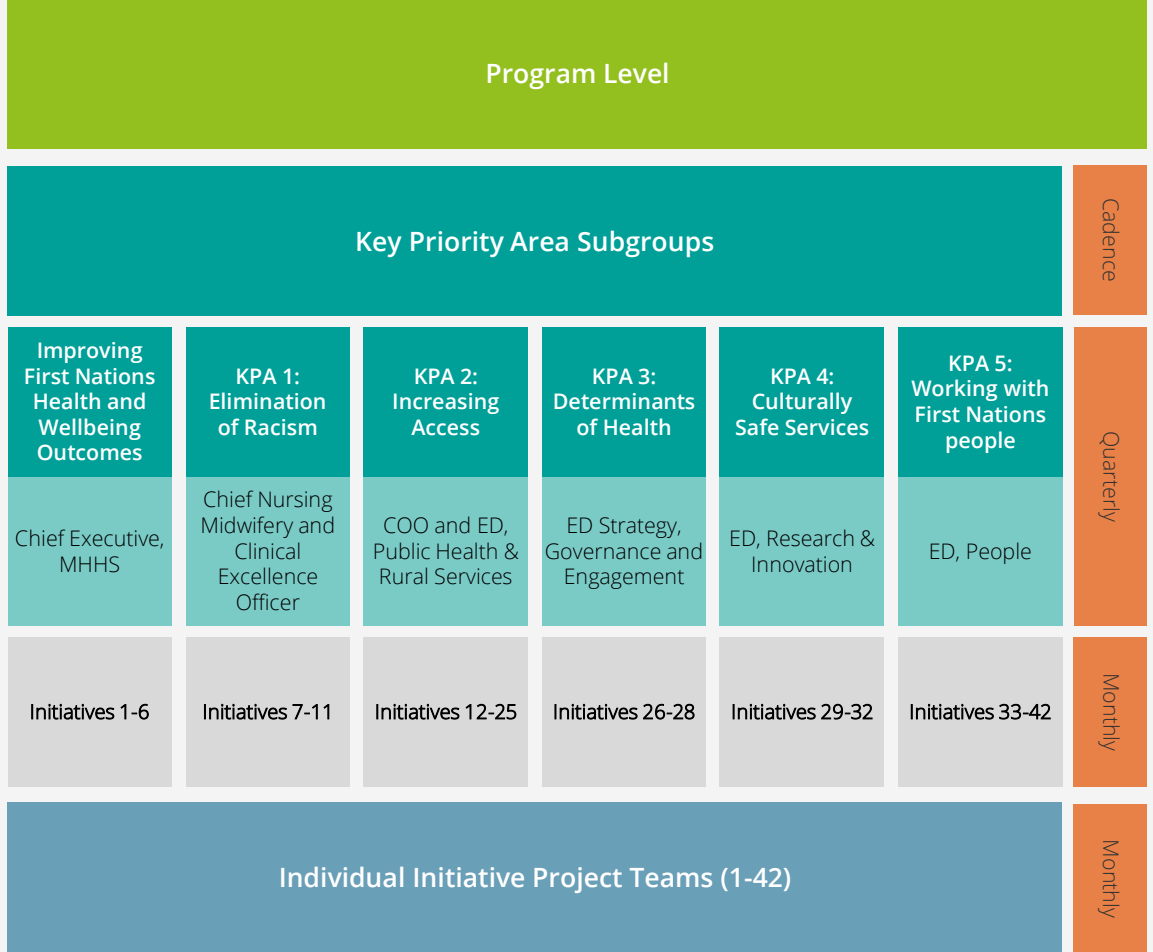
Program Level

Key Priority Area Subgroups

Cadence

| Improving First Nations Health and Wellbeing Outcomes | KPA 1: Elimination of Racism | KPA 2: Increasing Access | KPA 3: Determinants of Health | KPA 4: Culturally Safe Services | KPA 5: Working with First Nations people |
|---|---|---|---|---|---|
| Chief Executive, MHHS | Chief Nursing Midwifery and Clinical Excellence Officer | COO and ED, Public Health & Rural Services | ED Strategy, Governance and Engagement | ED, Research & Innovation | ED, People |
| Initiatives 1-6 | Initiatives 7-11 | Initiatives 12-25 | Initiatives 26-28 | Initiatives 29-32 | Initiatives 33-42 |

Quarterly

Monthly

Individual Initiative Project Teams (1-42)

Monthly